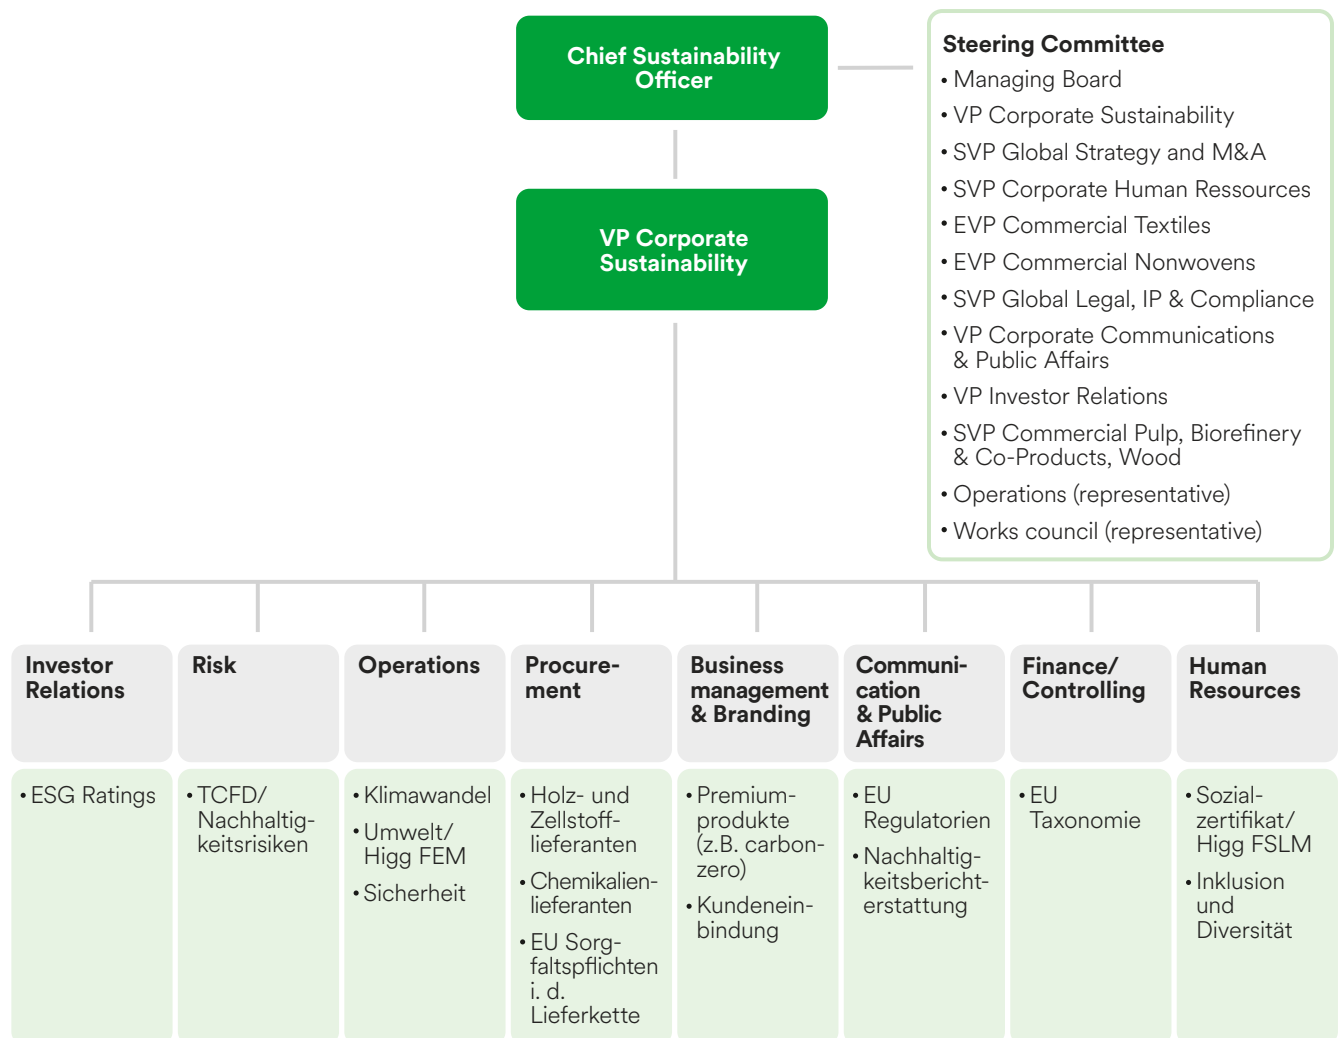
Chief Sustainability Officer

VP Corporate Sustainability

Steering Committee
• Managing Board
• VP Corporate Sustainability
• SVP Global Strategy and M&A
• SVP Corporate Human Ressources
• EVP Commercial Textiles
• EVP Commercial Nonwovens
• SVP Global Legal, IP & Compliance
• VP Corporate Communications & Public Affairs
• VP Investor Relations
• SVP Commercial Pulp, Biorefinery & Co-Products, Wood
• Operations (representative)
• Works council (representative)

Investor Relations
• ESG Ratings

Risk
• TCFD/ Nachhaltigkeitsrisiken

Operations
• Klimawandel
• Umwelt/ Higg FEM
• Sicherheit

Procurement
• Holz- und Zellstofflieferanten
• Chemikalienlieferanten
• EU Sorgfaltspflichten i. d. Lieferkette

Business management & Branding
• Premiumprodukte (z.B. carbonzero)
• Kundeneinbindung

Communication & Public Affairs
• EU Regulatorien
• Nachhaltigkeitsberichterstattung

Finance/ Controlling
• EU Taxonomie

Human Resources
• Sozialzertifikat/ Higg FSLM
• Inklusion und Diversität